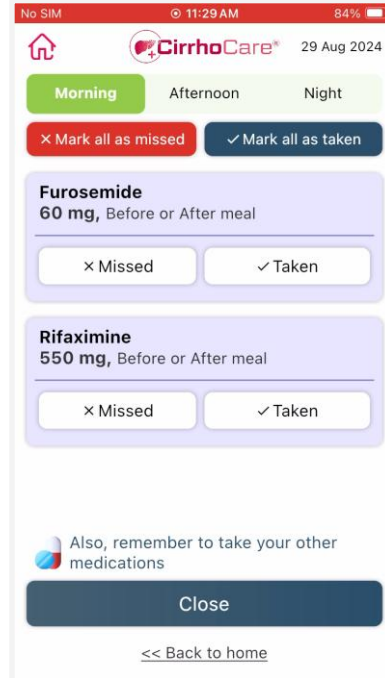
No SIM 11:29 AM 84%

CirrhoCare® 29 Aug 2024

Morning Afternoon Night

× Mark all as missed ✓ Mark all as taken

Furosemide
60 mg, Before or After meal

× Missed ✓ Taken

Rifaximine
550 mg, Before or After meal

× Missed ✓ Taken

Also, remember to take your other medications

Close

<< Back to home